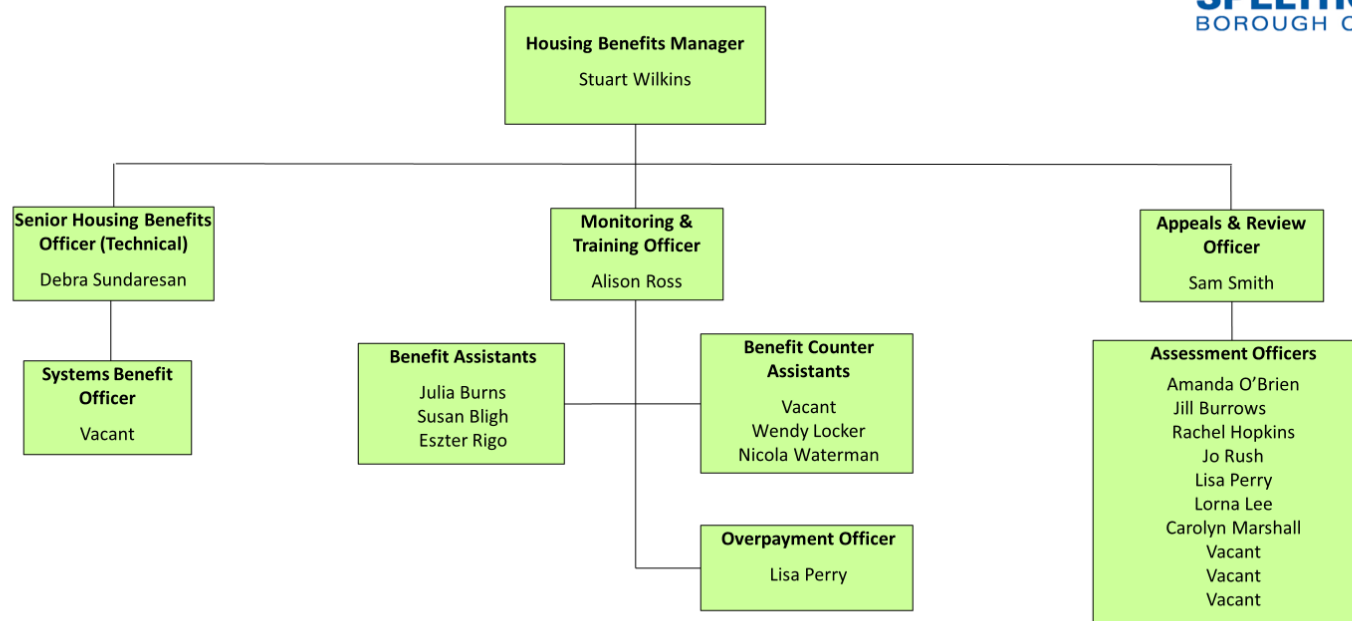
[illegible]
BOROUGH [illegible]

Housing Benefits Manager
Stuart Wilkins

Senior Housing Benefits Officer (Technical)
Debra Sundaresan

Systems Benefit Officer
Vacant

Monitoring & Training Officer
Alison Ross

Benefit Assistants
Julia Burns
Susan Bligh
Eszter Rigo

Benefit Counter Assistants
Vacant
Wendy Locker
Nicola Waterman

Overpayment Officer
Lisa Perry

Appeals & Review Officer
Sam Smith

Assessment Officers
Amanda O'Brien
Jill Burrows
Rachel Hopkins
Jo Rush
Lisa Perry
Lorna Lee
Carolyn Marshall
Vacant
Vacant
Vacant